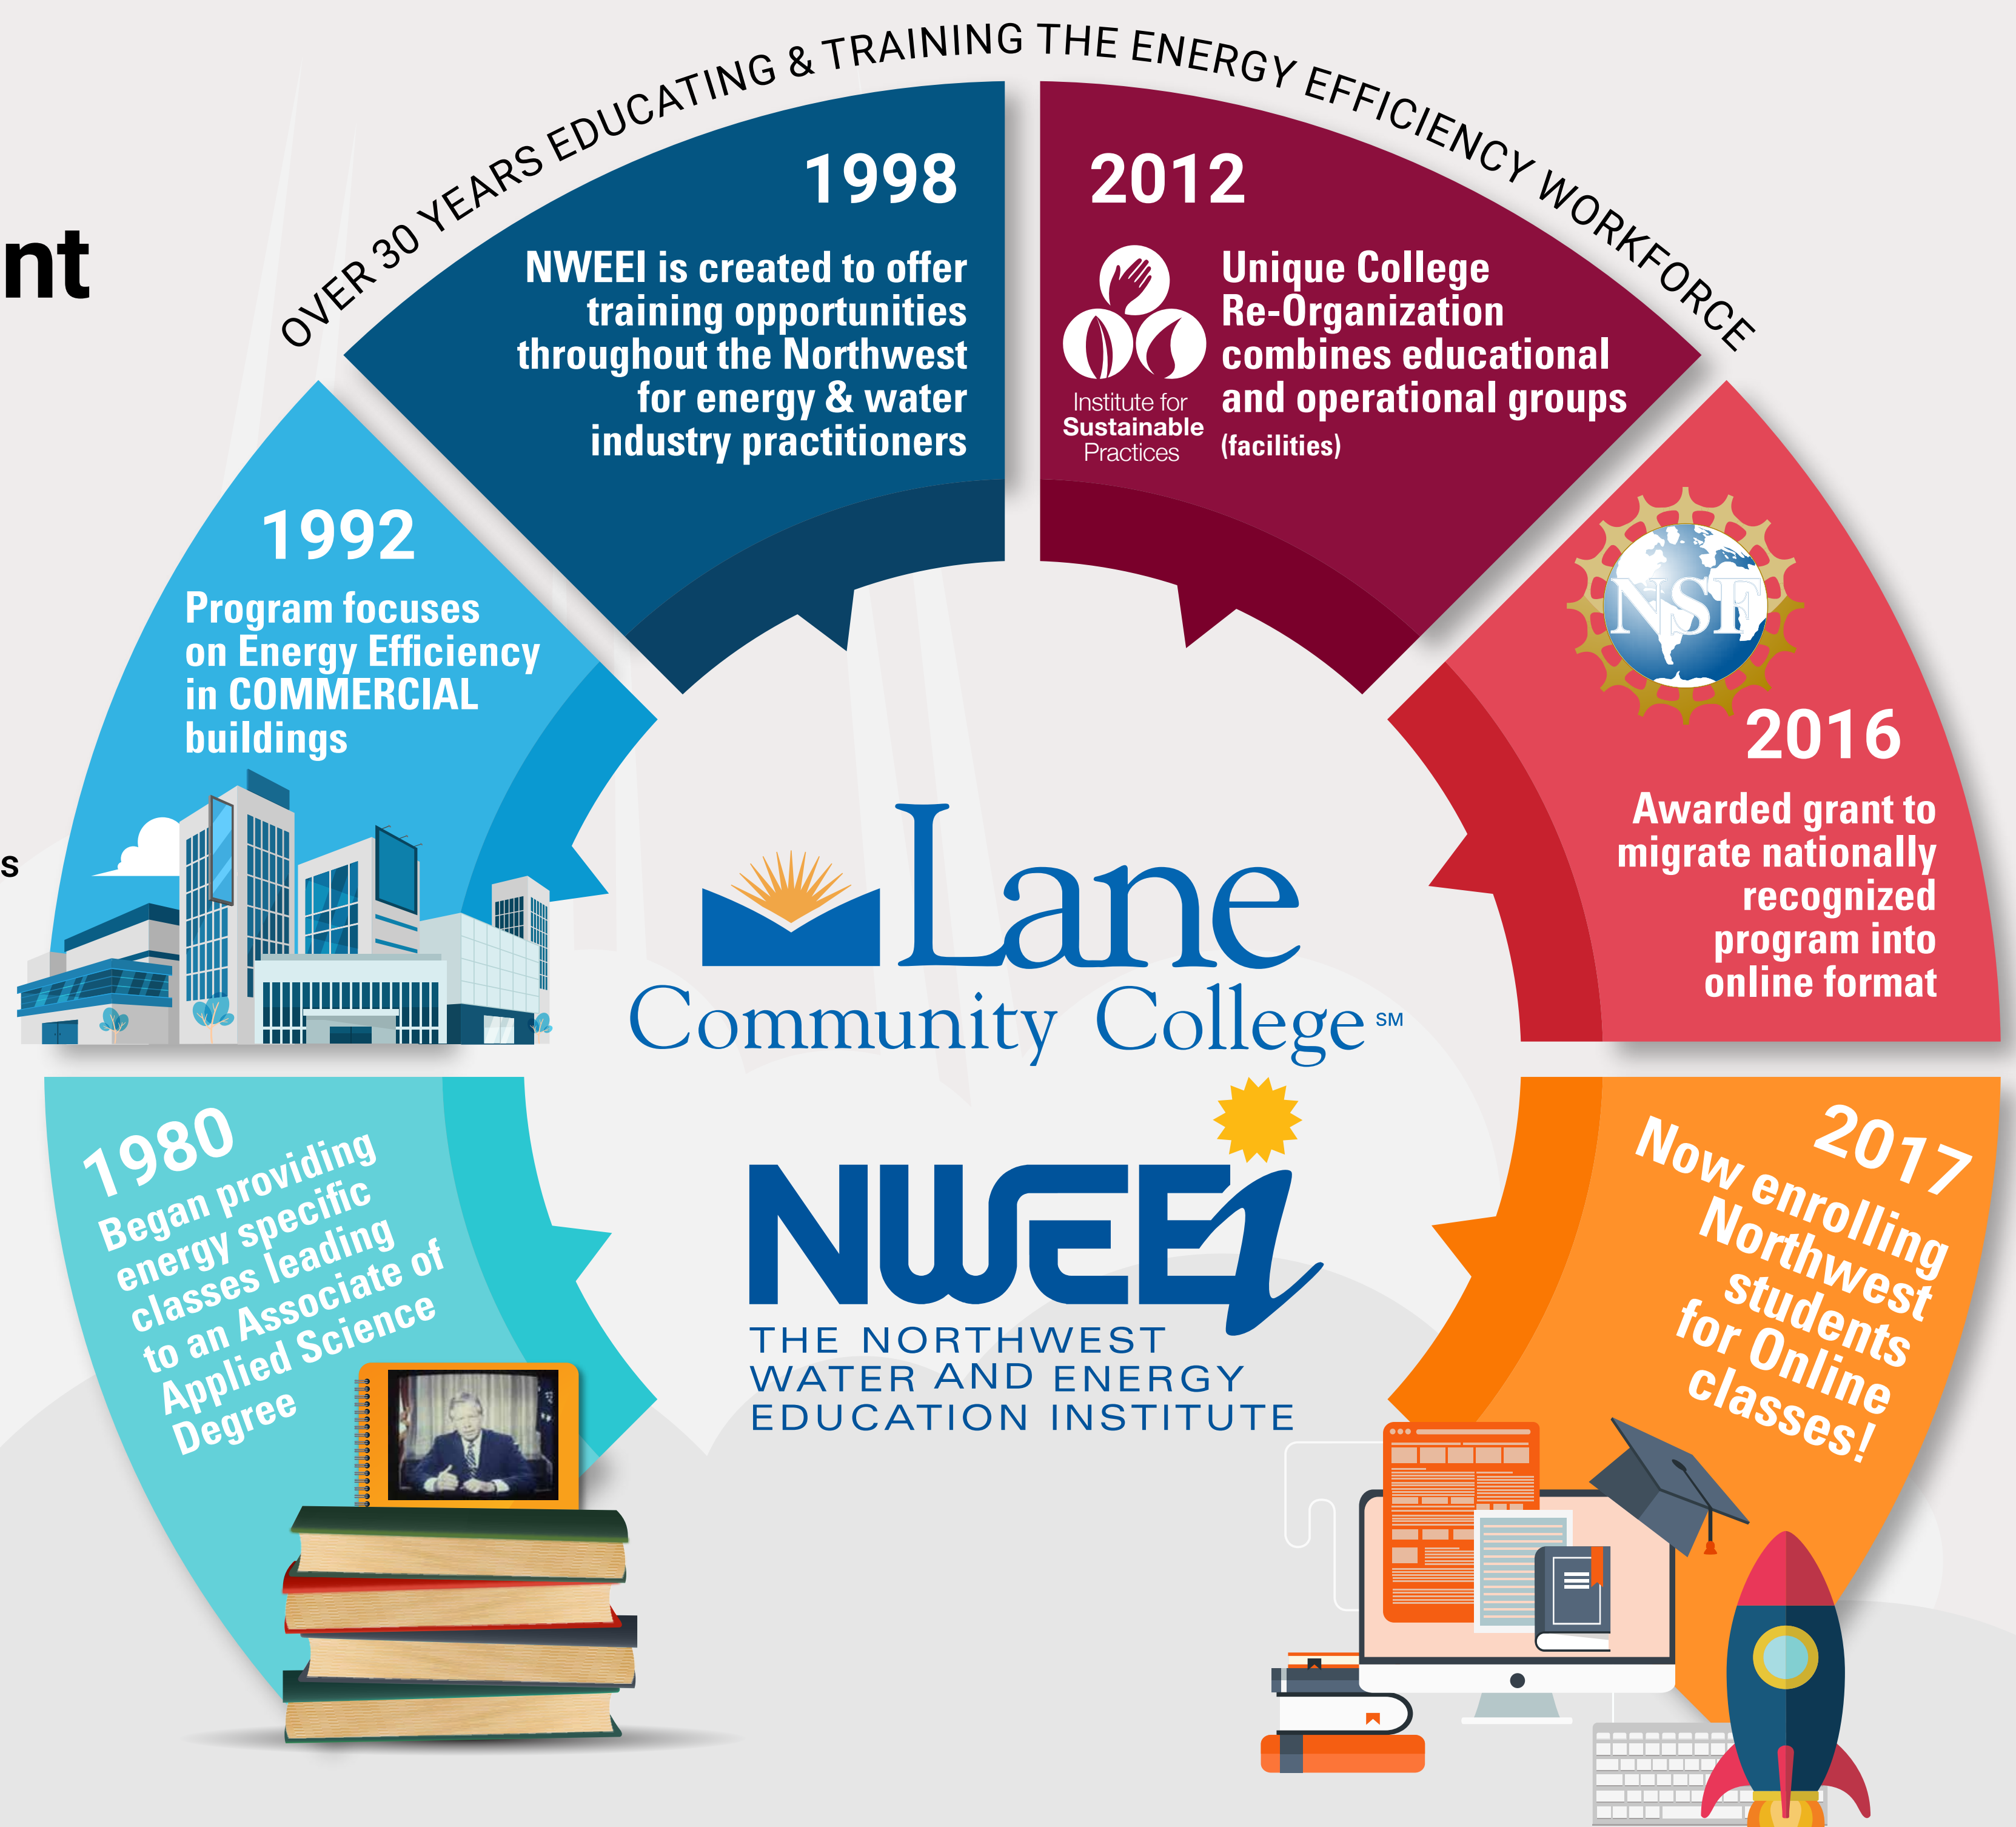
nt

s

OVER 30 YEARS EDUCATING & TRAINING THE ENERGY EFFICIENCY WORKFORCE

1980
Began providing energy specific classes leading to an Associate of Applied Science Degree

1992
Program focuses on Energy Efficiency in COMMERCIAL buildings

1998
NWEEI is created to offer training opportunities throughout the Northwest for energy & water industry practitioners

2012
Institute for Sustainable Practices
Unique College Re-Organization combines educational and operational groups (facilities)

NSF
2016
Awarded grant to migrate nationally recognized program into online format

2017
Now enrolling Northwest students for Online classes!

Lane Community College SM

NWEEI
THE NORTHWEST WATER AND ENERGY EDUCATION INSTITUTE